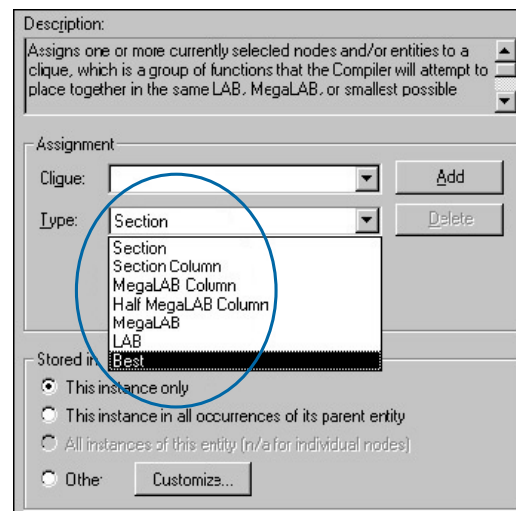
Description:

Assigns one or more currently selected nodes and/or entities to a clique, which is a group of functions that the Compiler will attempt to place together in the same LAB, MegaLAB, or smallest possible

Assignment

Clique:

Add

Type: Section

Delete

Section
Section Column
MegaLAB Column
Half MegaLAB Column
MegaLAB
LAB
Best

Stored in

This instance only

This instance in all occurrences of its parent entity

All instances of this entity (n/a for individual nodes)

Other

Customize...